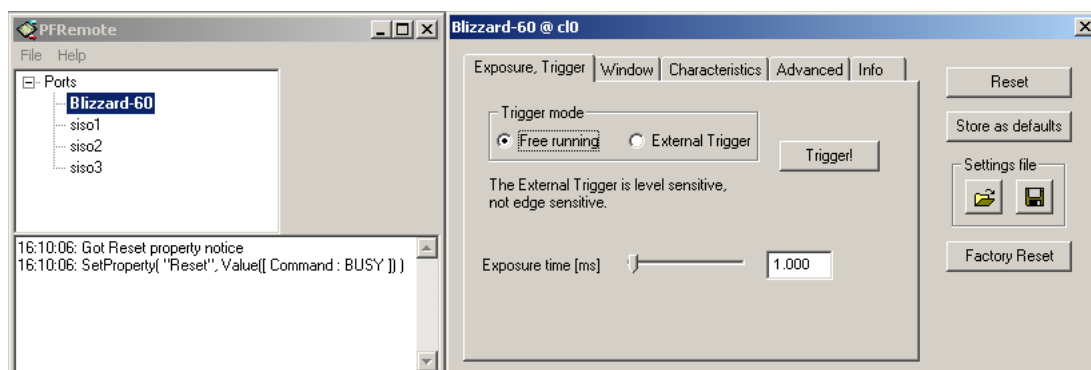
PFRemote

File Help

Ports
Blizzard-60
siso1
siso2
siso3

16:10:06: Got Reset property notice
16:10:06: SetProperty( "Reset", Value([ Command : BUSY ]) )

Blizzard-60 @ cl0

Exposure, Trigger | Window | Characteristics | Advanced | Info

Trigger mode
Free running
External Trigger

Trigger!

The External Trigger is level sensitive, not edge sensitive.

Exposure time [ms]
1.000

Reset

Store as defaults

Settings file

Factory Reset